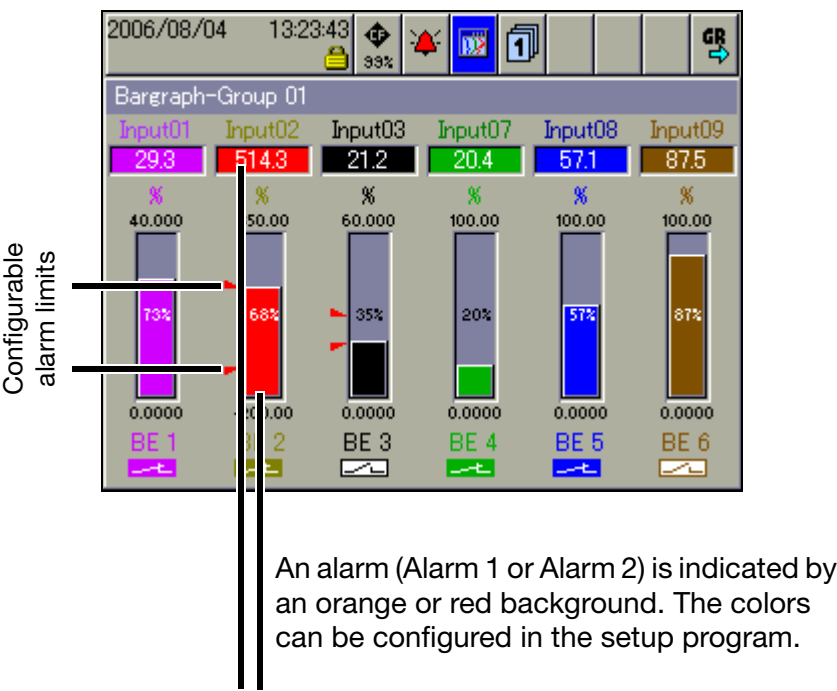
2006/08/04 13:23:43

99%

GR

Bargraph-Group 01

| Input01 | Input02 | Input03 | Input07 | Input08 | Input09 |
|---|---|---|---|---|---|
| 29.3 | 514.3 | 21.2 | 20.4 | 57.1 | 87.5 |
| % | % | % | % | % | % |
| 40.000 | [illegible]50.00 | 60.000 | 100.00 | 100.00 | 100.00 |
| 73% | 68% | 35% | 20% | 57% | 87% |
| 0.0000 | -2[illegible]0.00 | 0.0000 | 0.0000 | 0.0000 | 0.0000 |
| BE 1 | B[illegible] 2 | BE 3 | BE 4 | BE 5 | BE 6 |

Configurable alarm limits

An alarm (Alarm 1 or Alarm 2) is indicated by an orange or red background. The colors can be configured in the setup program.